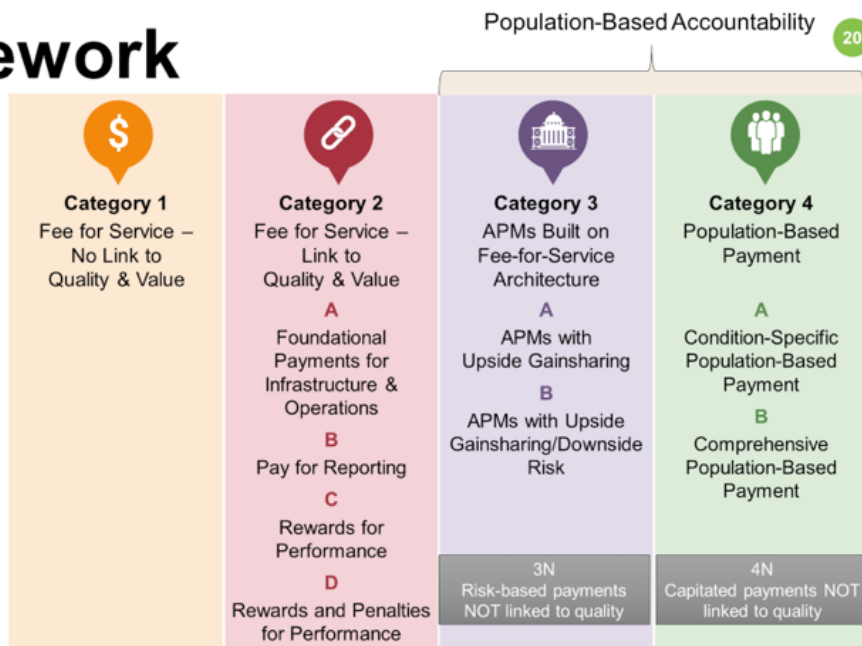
ework

Population-Based Accountability

20

Category 1
Fee for Service – No Link to Quality & Value

Category 2
Fee for Service – Link to Quality & Value

A
Foundational Payments for Infrastructure & Operations

B
Pay for Reporting

C
Rewards for Performance

D
Rewards and Penalties for Performance

Category 3
APMs Built on Fee-for-Service Architecture

A
APMs with Upside Gainsharing

B
APMs with Upside Gainsharing/Downside Risk

3N
Risk-based payments NOT linked to quality

Category 4
Population-Based Payment

A
Condition-Specific Population-Based Payment

B
Comprehensive Population-Based Payment

4N
Capitated payments NOT linked to quality